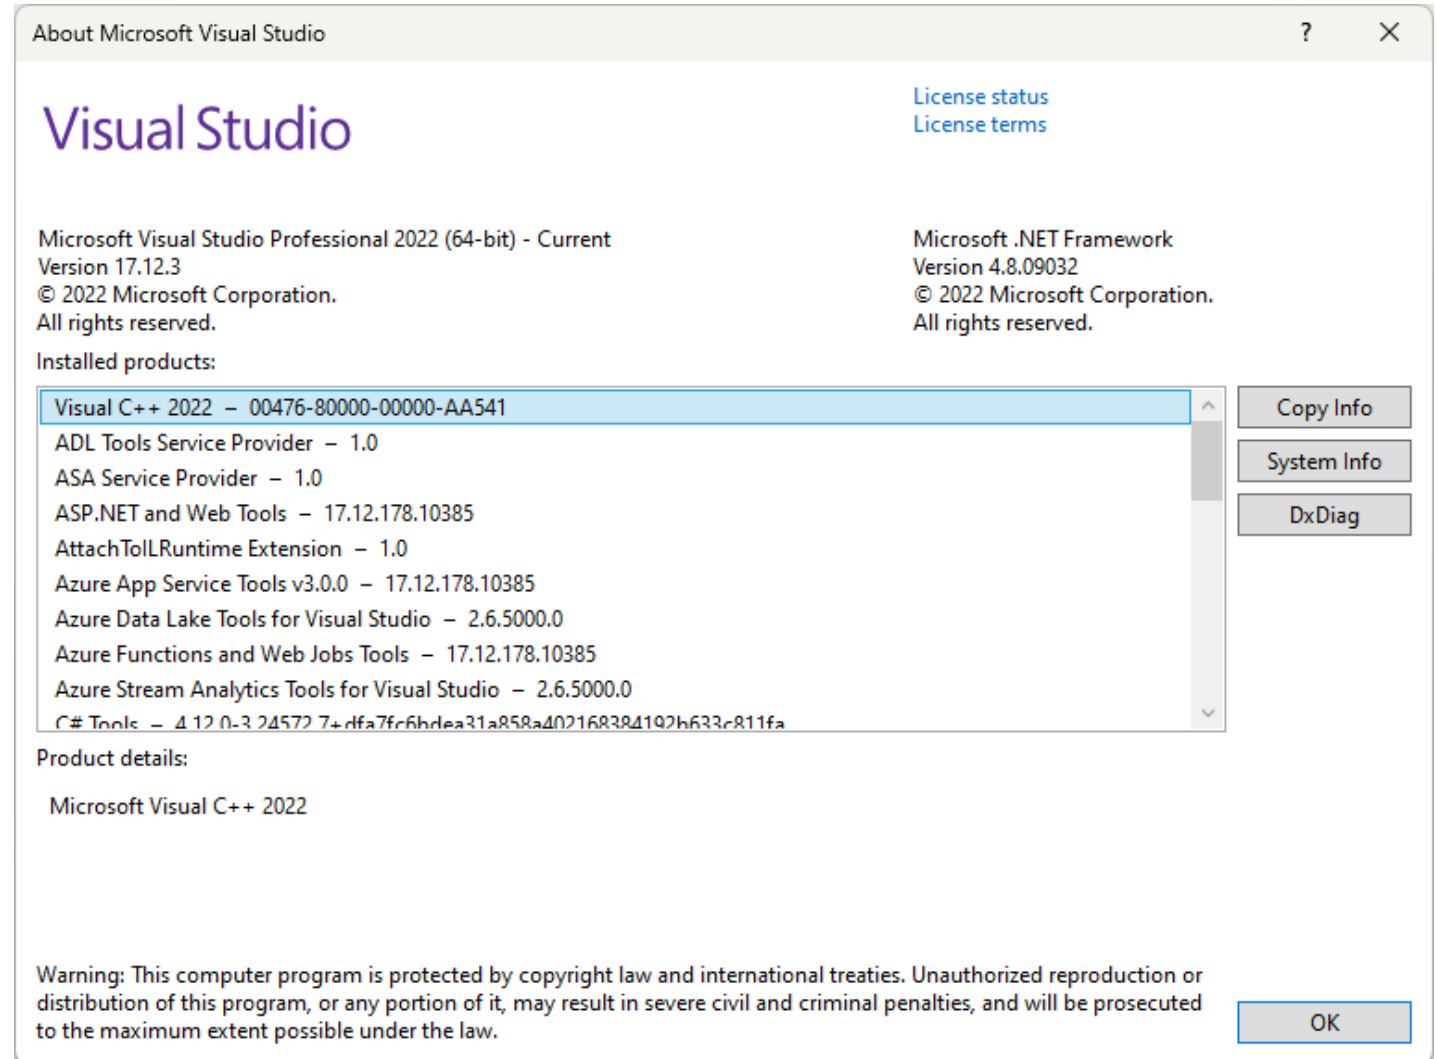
About Microsoft Visual Studio

?

Visual Studio

License status
License terms

Microsoft Visual Studio Professional 2022 (64-bit) - Current
Version 17.12.3
© 2022 Microsoft Corporation.
All rights reserved.

Microsoft .NET Framework
Version 4.8.09032
© 2022 Microsoft Corporation.
All rights reserved.

Installed products:

Visual C++ 2022 – 00476-80000-00000-AA541
ADL Tools Service Provider – 1.0
ASA Service Provider – 1.0
ASP.NET and Web Tools – 17.12.178.10385
AttachToILRuntime Extension – 1.0
Azure App Service Tools v3.0.0 – 17.12.178.10385
Azure Data Lake Tools for Visual Studio – 2.6.5000.0
Azure Functions and Web Jobs Tools – 17.12.178.10385
Azure Stream Analytics Tools for Visual Studio – 2.6.5000.0
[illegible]

Copy Info
System Info
DxDiag

Product details:

Microsoft Visual C++ 2022

Warning: This computer program is protected by copyright law and international treaties. Unauthorized reproduction or distribution of this program, or any portion of it, may result in severe civil and criminal penalties, and will be prosecuted to the maximum extent possible under the law.

OK